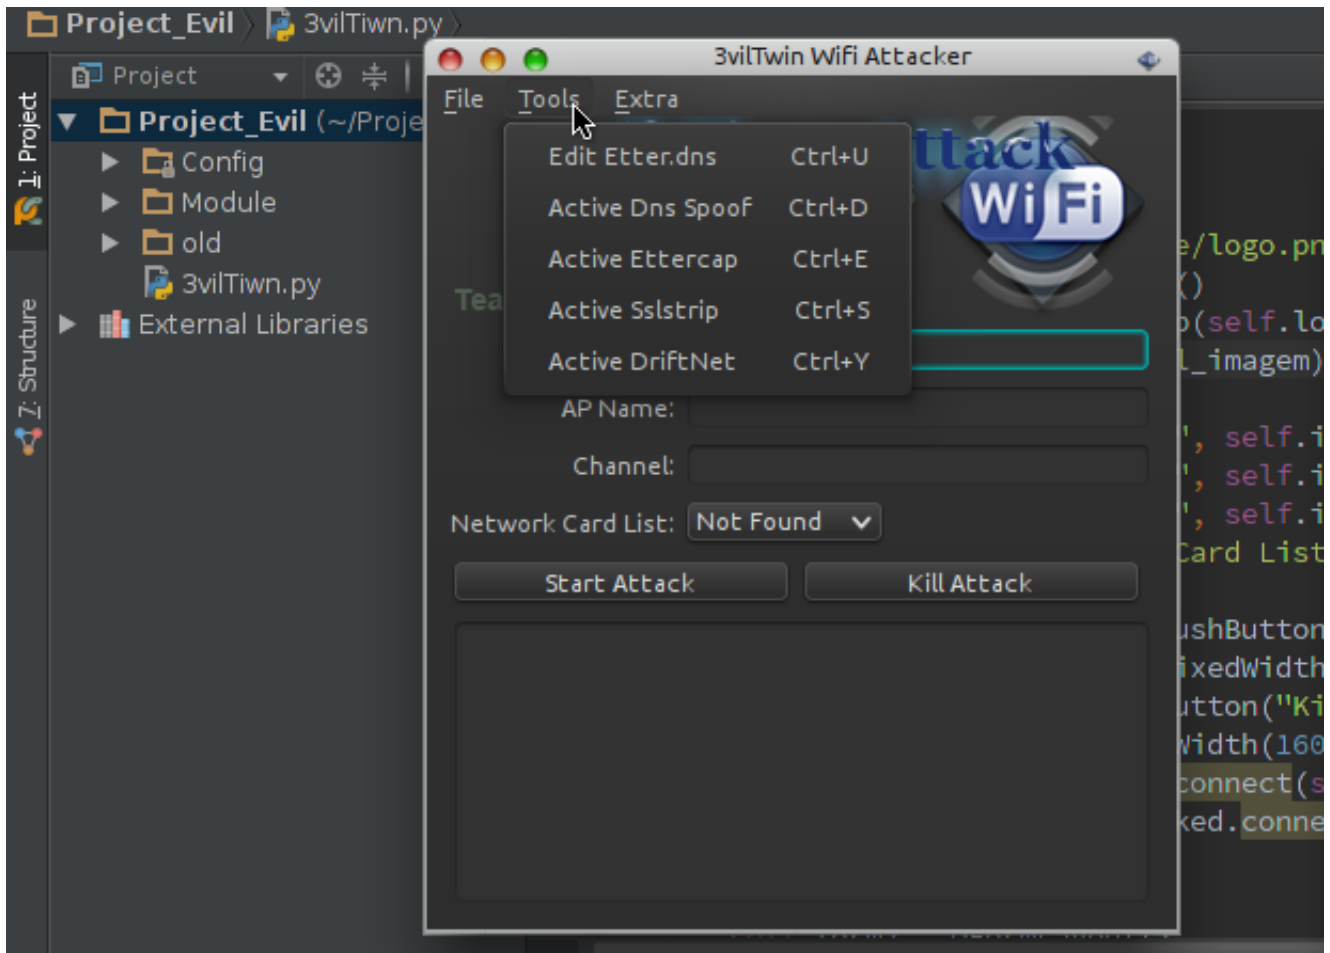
Project_Evil 3vilTiwn.py

Project

1: Project

7: Structure

Project_Evil (~/Proje

Config

Module

old

3vilTiwn.py

External Libraries

3vilTwin Wifi Attacker

File Tools Extra

Edit Etter.dns Ctrl+U

Active Dns Spoof Ctrl+D

Active Ettercap Ctrl+E

Active Sslstrip Ctrl+S

Active DriftNet Ctrl+Y

ttack WiFi

Tea

AP Name:

Channel:

Network Card List: Not Found

Start Attack

Kill Attack

e/logo.pn
()
o(self.lo
l_imagem)
', self.i
', self.i
', self.i
Card List
ushButton
ixedWidth
utton("Ki
Width(160
connect(s
ked.conne